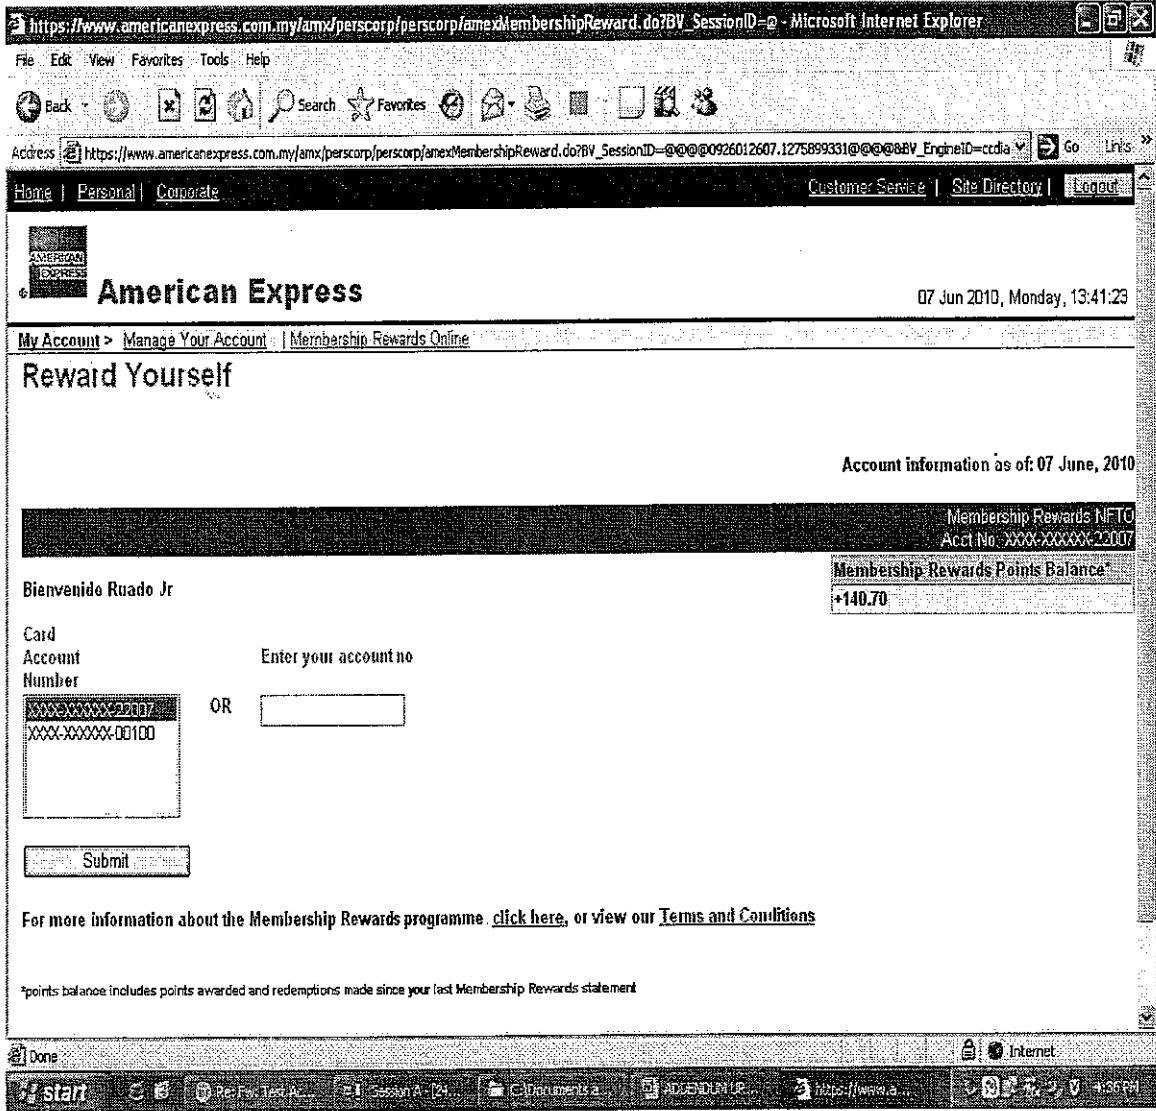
https://www.americanexpress.com.my/amx/perscorp/perscorp/amexMembershipReward.do?BV_SessionID=@ - Microsoft Internet Explorer

File Edit View Favorites Tools Help

Back Search Favorites

Address https://www.americanexpress.com.my/amx/perscorp/perscorp/amexMembershipReward.do?BV_SessionID=@@@@0926012607.1275899331@@@@&BV_EngineID=ccdia Go Links

Home | Personal | Corporate

Customer Service | Site Directory | Logout

AMERICAN EXPRESS

American Express

07 Jun 2010, Monday, 13:41:23

My Account > Manage Your Account | Membership Rewards Online

Reward Yourself

Account information as of: 07 June, 2010

Membership Rewards NFTO
Acct No: XXXX-XXXXXX-22007

Membership Rewards Points Balance*

+140.70

Bienvenido Ruado Jr

Card Account Number

Enter your account no

XXXX-XXXXXX-22007
XXXX-XXXXXX-00100

OR

Submit

For more information about the Membership Rewards programme . click here, or view our Terms and Conditions

*points balance includes points awarded and redemptions made since your last Membership Rewards statement

Done

Internet

start

Re: Fw: Test A...

Session A - [24...

C:\Documents a...

ADDENDUM UP...

https://www.a...

4:36 PM